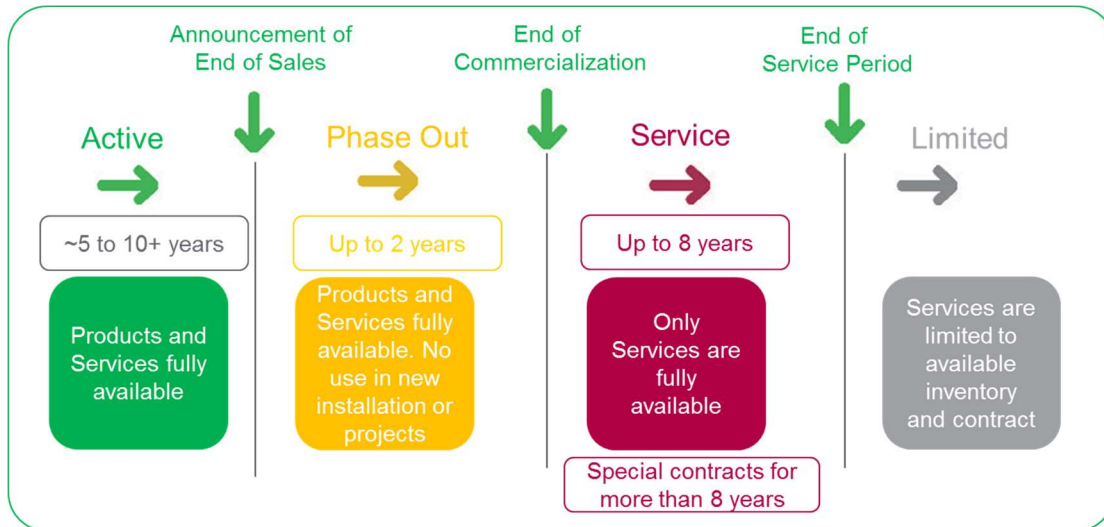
Announcement of End of Sales

End of Commercialization

End of Service Period

Active

~5 to 10+ years

Products and Services fully available

Phase Out

Up to 2 years

Products and Services fully available. No use in new installation or projects

Service

Up to 8 years

Only Services are fully available

Special contracts for more than 8 years

Limited

Services are limited to available inventory and contract